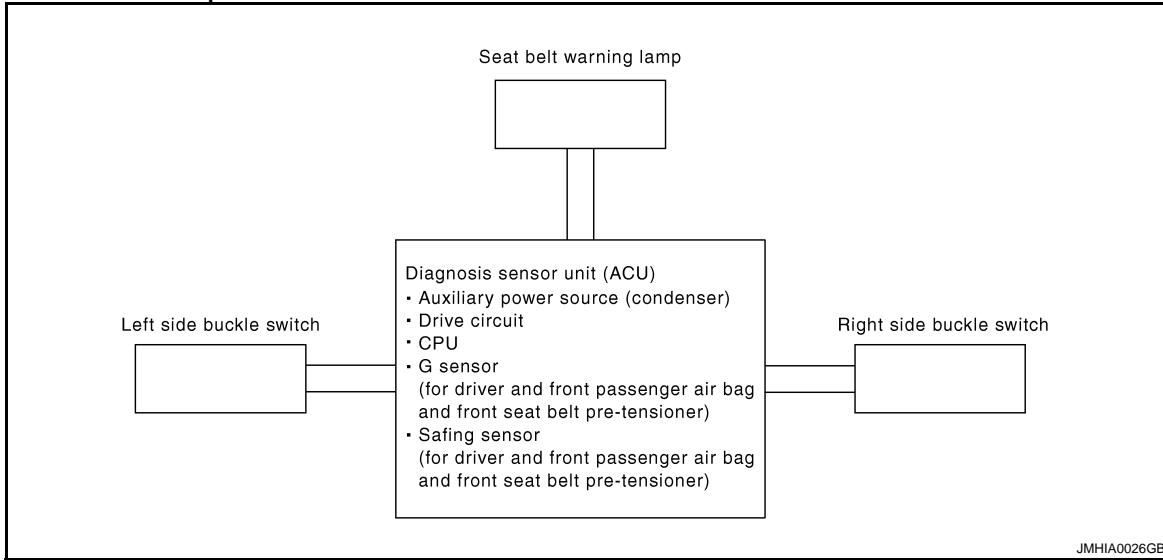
Seat belt warning lamp

Left side buckle switch

Diagnosis sensor unit (ACU)
• Auxiliary power source (condenser)
• Drive circuit
• CPU
• G sensor
(for driver and front passenger air bag and front seat belt pre-tensioner)
• Safing sensor
(for driver and front passenger air bag and front seat belt pre-tensioner)

Right side buckle switch

JMHIA0026GB